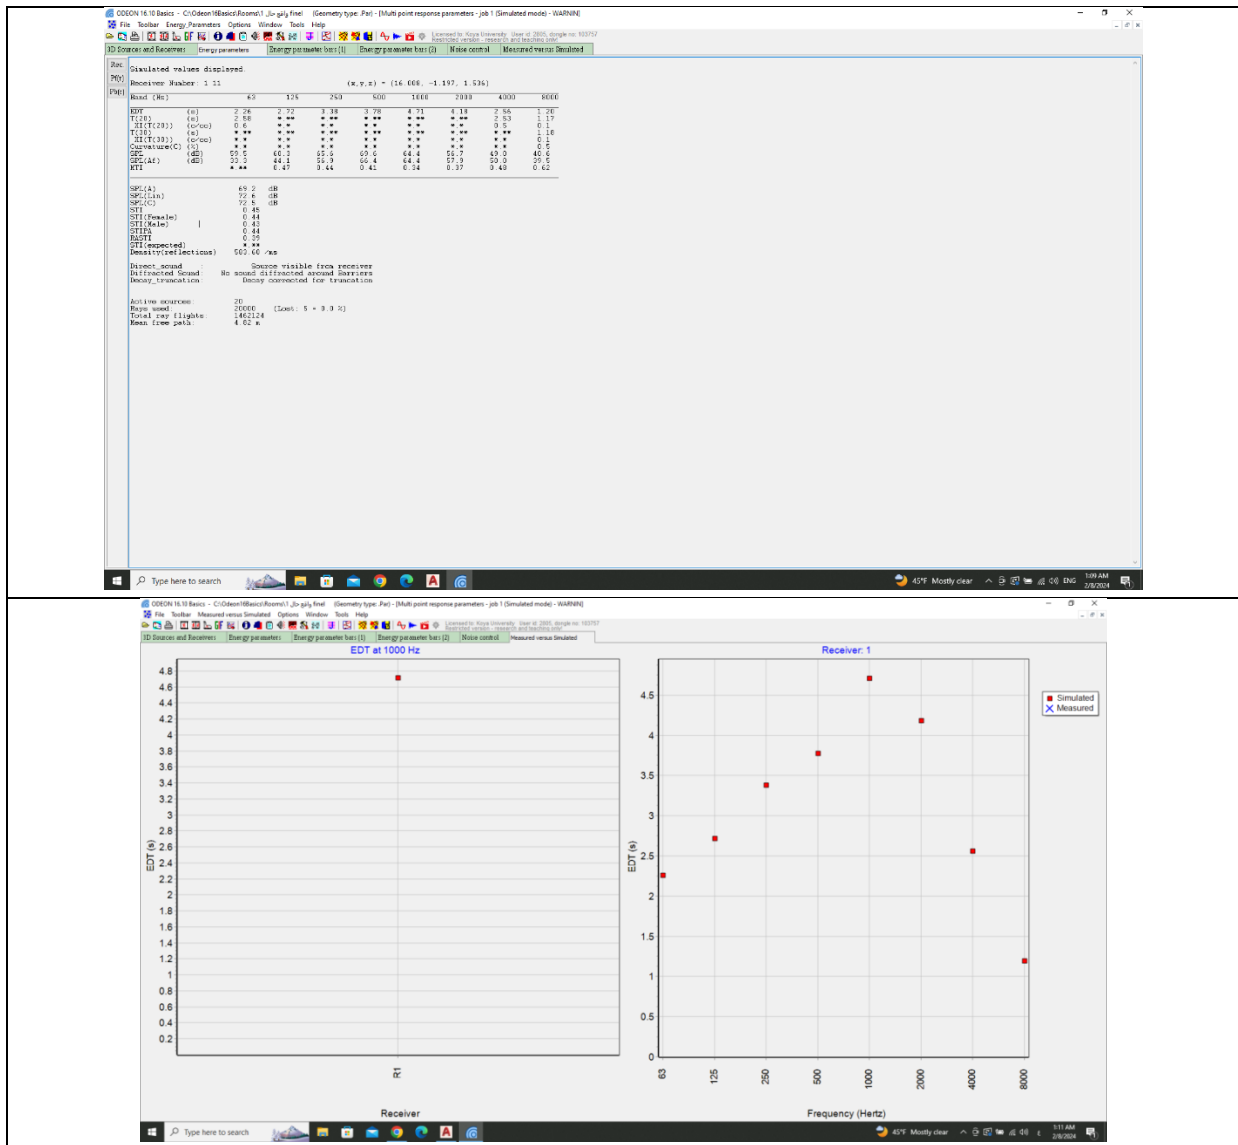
ODEON 16.10 Basics - C:\Odeon16Basics\Rooms\1 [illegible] final (Geometry type: .Par) - [Multi point response parameters - job 1 (Simulated mode) - WARNIN]
File Toolbar Energy_Parameters Options Window Tools Help
Licensed to: Koya University User id: 2005, dongle no: 103757 Restricted version - research and teaching only!
3D Sources and Receivers | Energy parameters | Energy parameter bars (1) | Energy parameter bars (2) | Noise control | Measured versus Simulated

Rec
Pf(t)
Pf(t)

Simulated values displayed.

Receiver Number: 1 11 (x,y,z) = (16.000, -1.197, 1.536)

| Band (Hz) | | 63 | 125 | 250 | 500 | 1000 | 2000 | 4000 | 8000 |
|---|---|---|---|---|---|---|---|---|---|
| EDT | (s) | 2.28 | 2.72 | 3.38 | 3.78 | 4.71 | 4.18 | 2.56 | 1.20 |
| T(20) | (s) | 2.58 | *.** | *.** | *.** | *.** | *.** | 2.53 | 1.17 |
| XI(T(20)) | (o/oo) | 0.6 | *.* | *.* | *.* | *.* | *.* | 0.5 | 0.1 |
| T(30) | (s) | *.** | *.** | *.** | *.** | *.** | *.** | *.** | 1.18 |
| XI(T(30)) | (o/oo) | *.* | *.* | *.* | *.* | *.* | *.* | *.* | 0.1 |
| Curvature(C) | (%) | *.* | *.* | *.* | *.* | *.* | *.* | *.* | 0.5 |
| SPL | (dB) | 59.5 | 60.1 | 65.6 | 69.6 | 64.4 | 56.7 | 49.0 | 40.6 |
| SPL(Af) | (dB) | 33.3 | 44.1 | 56.9 | 66.4 | 64.4 | 57.9 | 50.0 | 39.5 |
| STI | | *.** | 0.47 | 0.44 | 0.41 | 0.34 | 0.37 | 0.48 | 0.62 |

SPL(A) 69.2 dB
SPL(Lin) 72.6 dB
SPL(C) 72.5 dB
STI 0.45
STI(Female) 0.44
STI(Male) 0.43
STIPA 0.44
RASTI 0.39
STI(expected) *.**
Density(reflections) 503.60 /ms

Direct_sound Source visible from receiver
Diffracted Sound No sound diffracted around Barriers
Decay_truncation Decay corrected for truncation

Active sources 20
Rays used 20000 (Lost: 5 = 0.0 %)
Total ray flights 1462124
Mean free path 4.82 m

Type here to search
45°F Mostly clear ENG 1:09 AM 2/8/2024

ODEON 16.10 Basics - C:\Odeon16Basics\Rooms\1 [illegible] final (Geometry type: .Par) - [Multi point response parameters - job 1 (Simulated mode) - WARNIN]
File Toolbar Measured versus Simulated Options Window Tools Help
Licensed to: Koya University User id: 2005, dongle no: 103757 Restricted version - research and teaching only!
3D Sources and Receivers | Energy parameters | Energy parameter bars (1) | Energy parameter bars (2) | Noise control | Measured versus Simulated

EDT at 1000 Hz
EDT (s)
4.8 4.6 4.4 4.2 4 3.8 3.6 3.4 3.2 3 2.8 2.6 2.4 2.2 2 1.8 1.6 1.4 1.2 1 0.8 0.6 0.4 0.2
R1
Receiver

Receiver: 1
EDT (s)
4.5 4 3.5 3 2.5 2 1.5 1 0.5 0
63 125 250 500 1000 2000 4000 8000
Frequency (Hertz)

Simulated
Measured

Type here to search
45°F Mostly clear 1:11 AM 2/8/2024